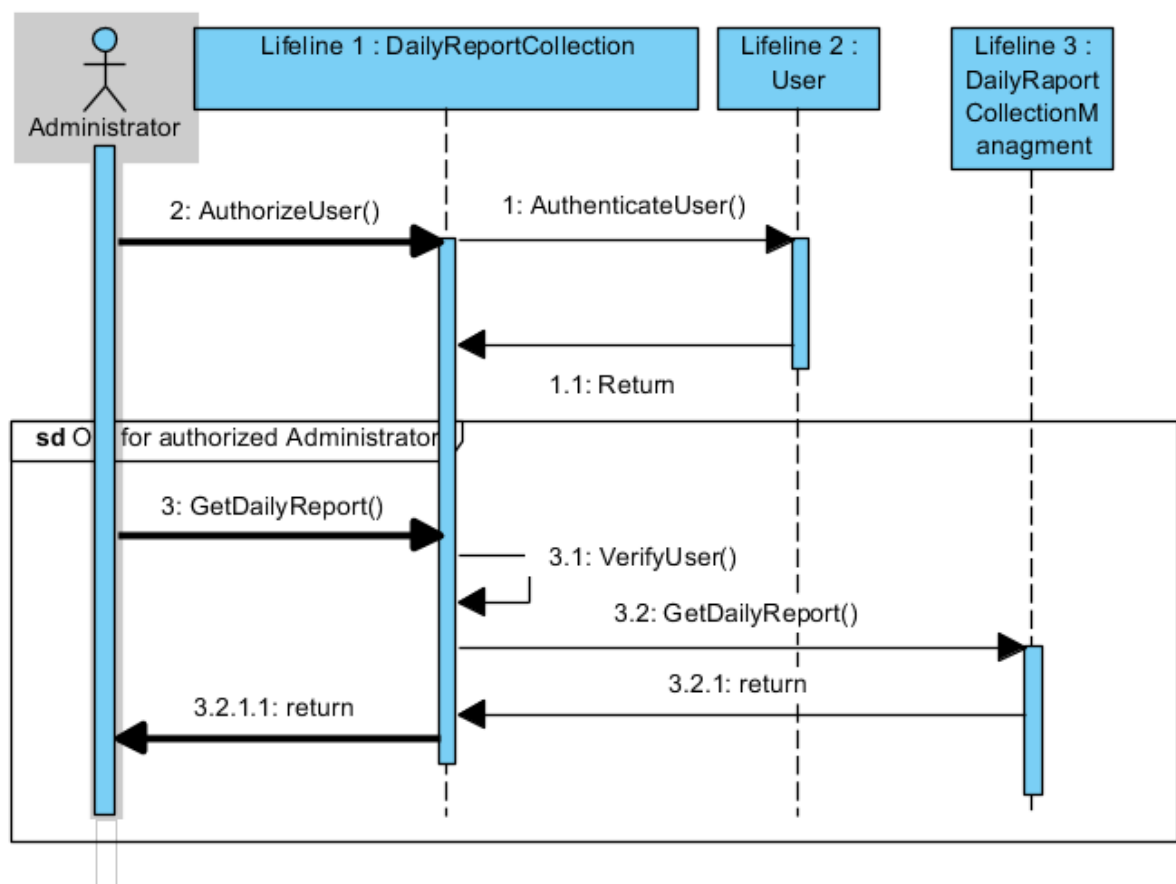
Administrator

Lifeline 1 : DailyReportCollection

Lifeline 2 : User

Lifeline 3 : DailyRaport CollectionManagment

2: AuthorizeUser()

1: AuthenticateUser()

1.1: Return

sd O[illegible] for authorized Administrator

3: GetDailyReport()

3.1: VerifyUser()

3.2: GetDailyReport()

3.2.1: return

3.2.1.1: return